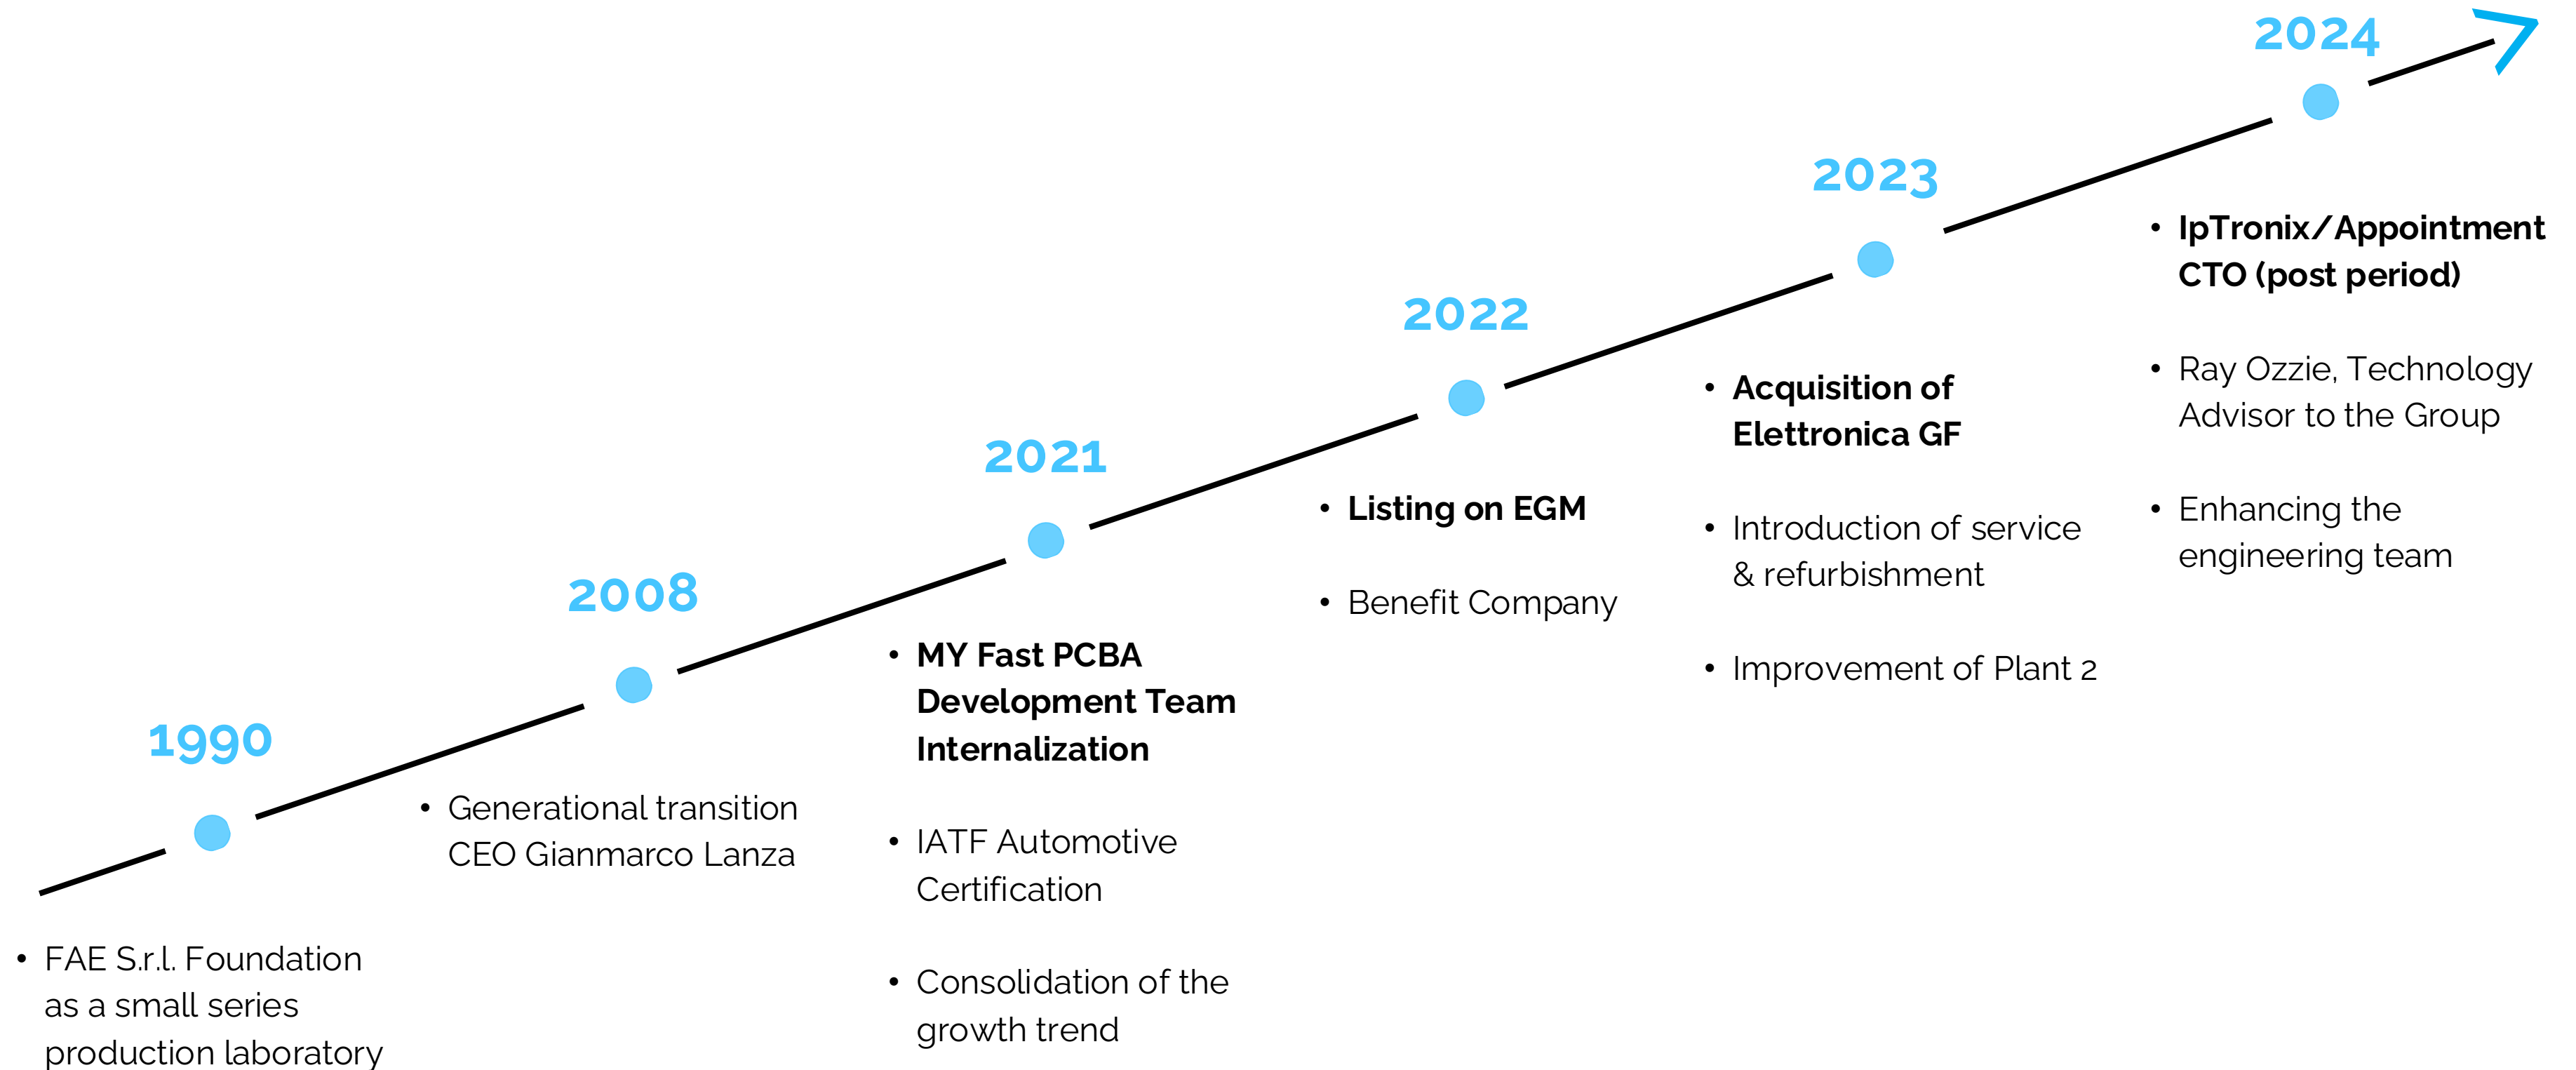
1990

• FAE S.r.l. Foundation as a small series production laboratory

2008

• Generational transition CEO Gianmarco Lanza

2021

• MY Fast PCBA Development Team Internalization

• IATF Automotive Certification

• Consolidation of the growth trend

2022

• Listing on EGM

• Benefit Company

2023

• Acquisition of Elettronica GF

• Introduction of service & refurbishment

• Improvement of Plant 2

2024

• IpTronix/Appointment CTO (post period)

• Ray Ozzie, Technology Advisor to the Group

• Enhancing the engineering team